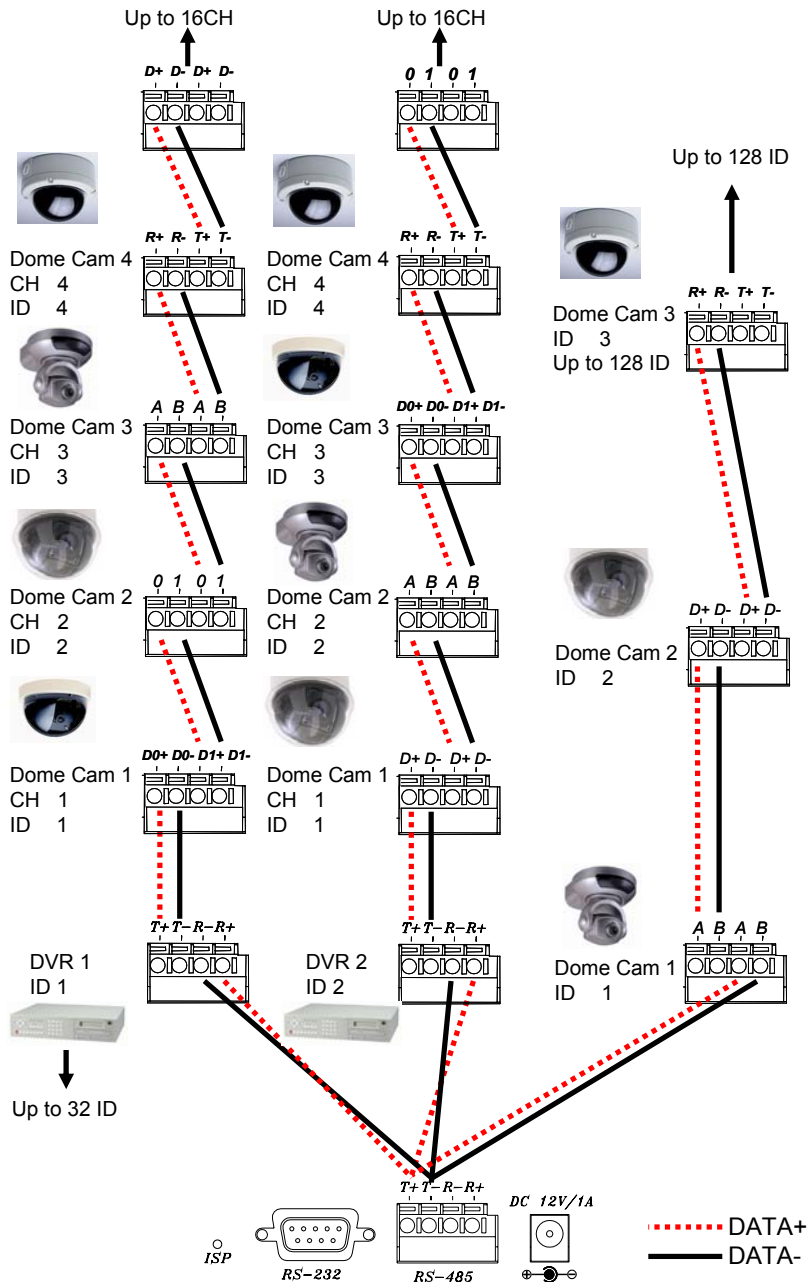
Up to 16CH

D+ D- D+ D-

Dome Cam 4
CH 4
ID 4

R+ R- T+ T-

Dome Cam 3
CH 3
ID 3

A B A B

Dome Cam 2
CH 2
ID 2

0 1 0 1

Dome Cam 1
CH 1
ID 1

D0+ D0- D1+ D1-

T+ T- R- R+

DVR 1
ID 1

Up to 32 ID

Up to 16CH

0 1 0 1

Dome Cam 4
CH 4
ID 4

R+ R- T+ T-

Dome Cam 3
CH 3
ID 3

D0+ D0- D1+ D1-

Dome Cam 2
CH 2
ID 2

A B A B

Dome Cam 1
CH 1
ID 1

D+ D- D+ D-

T+ T- R- R+

DVR 2
ID 2

Up to 128 ID

Dome Cam 3
ID 3
Up to 128 ID

R+ R- T+ T-

D+ D- D+ D-

Dome Cam 2
ID 2

A B A B

Dome Cam 1
ID 1

ISP

RS-232

T+ T- R- R+

RS-485

DC 12V/1A

DATA+
DATA-